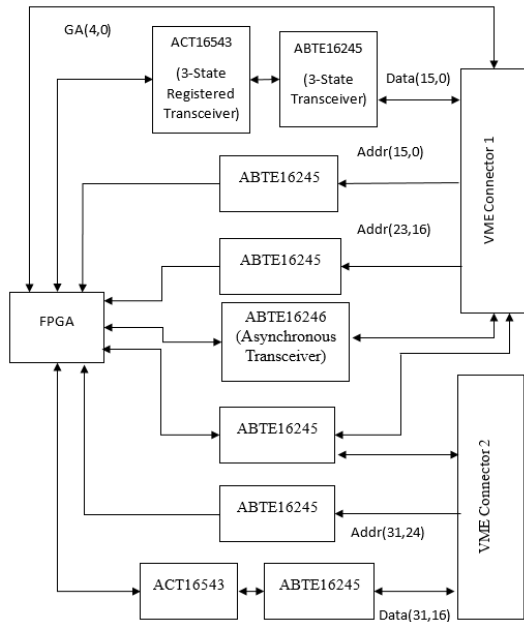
GA(4,0)

ACT16543 (3-State Registered Transceiver)

ABTE16245 (3-State Transceiver)

Data(15,0)

VME Connector 1

Addr(15,0)

ABTE16245

Addr(23,16)

ABTE16245

FPGA

ABTE16246 (Asynchronous Transceiver)

ABTE16245

VME Connector 2

ABTE16245

Addr(31,24)

ACT16543

ABTE16245

Data(31,16)